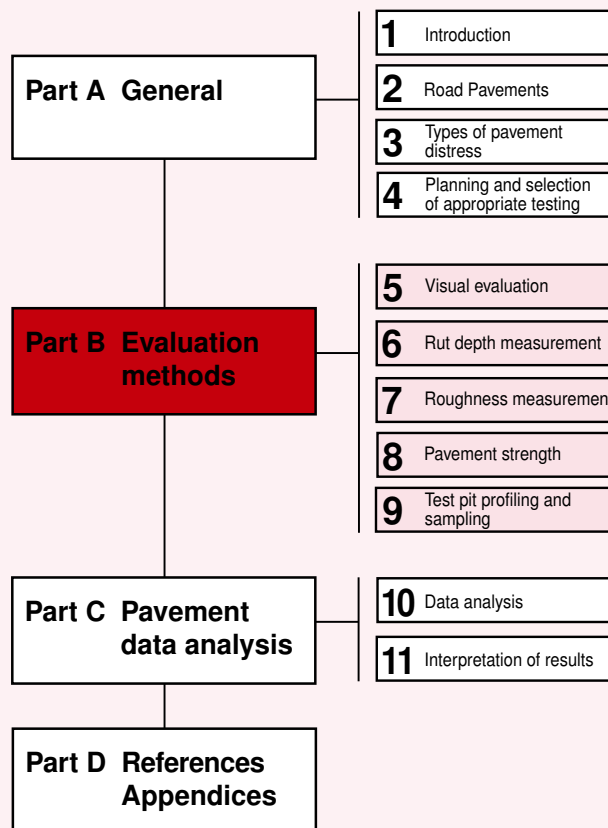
Part A General

1 Introduction

2 Road Pavements

3 Types of pavement distress

4 Planning and selection of appropriate testing

Part B Evaluation methods

5 Visual evaluation

6 Rut depth measurement

7 Roughness measuremen

8 Pavement strength

9 Test pit profiling and sampling

Part C Pavement data analysis

10 Data analysis

11 Interpretation of results

Part D References Appendices